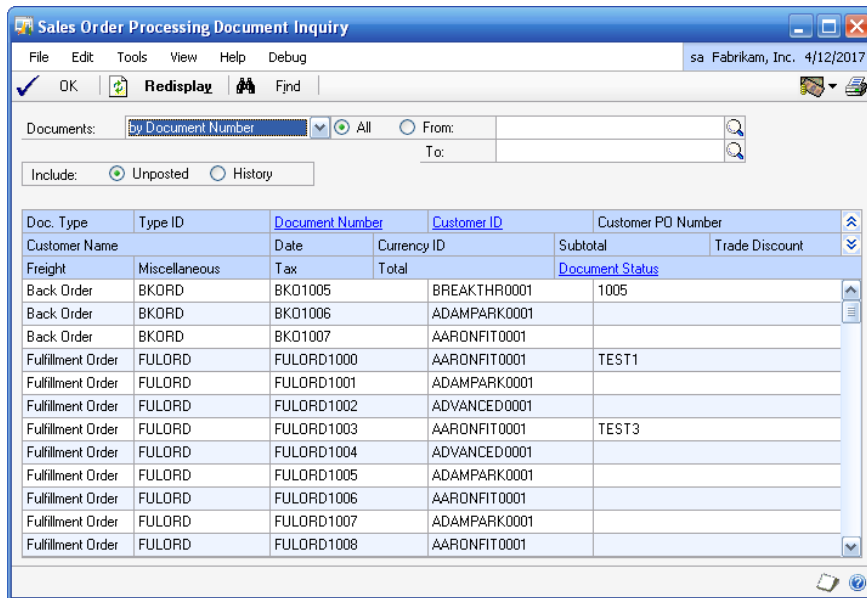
Sales Order Processing Document Inquiry

File Edit Tools View Help Debug sa Fabrikam, Inc. 4/12/2017

OK Redisplay Find

Documents: by Document Number All From:
To:

Include: Unposted History

| Doc. Type | Type ID | Document Number | Customer ID | Customer PO Number |
|---|---|---|---|---|
| Customer Name | | Date | Currency ID | Subtotal | Trade Discount |
| Freight | Miscellaneous | Tax | Total | Document Status |
| Back Order | BKORD | BKO1005 | BREAKTHR0001 | 1005 |
| Back Order | BKORD | BKO1006 | ADAMPARK0001 | |
| Back Order | BKORD | BKO1007 | AARONFIT0001 | |
| Fulfillment Order | FULORD | FULORD1000 | AARONFIT0001 | TEST1 |
| Fulfillment Order | FULORD | FULORD1001 | ADAMPARK0001 | |
| Fulfillment Order | FULORD | FULORD1002 | ADVANCED0001 | |
| Fulfillment Order | FULORD | FULORD1003 | AARONFIT0001 | TEST3 |
| Fulfillment Order | FULORD | FULORD1004 | ADVANCED0001 | |
| Fulfillment Order | FULORD | FULORD1005 | ADAMPARK0001 | |
| Fulfillment Order | FULORD | FULORD1006 | AARONFIT0001 | |
| Fulfillment Order | FULORD | FULORD1007 | ADAMPARK0001 | |
| Fulfillment Order | FULORD | FULORD1008 | AARONFIT0001 | |